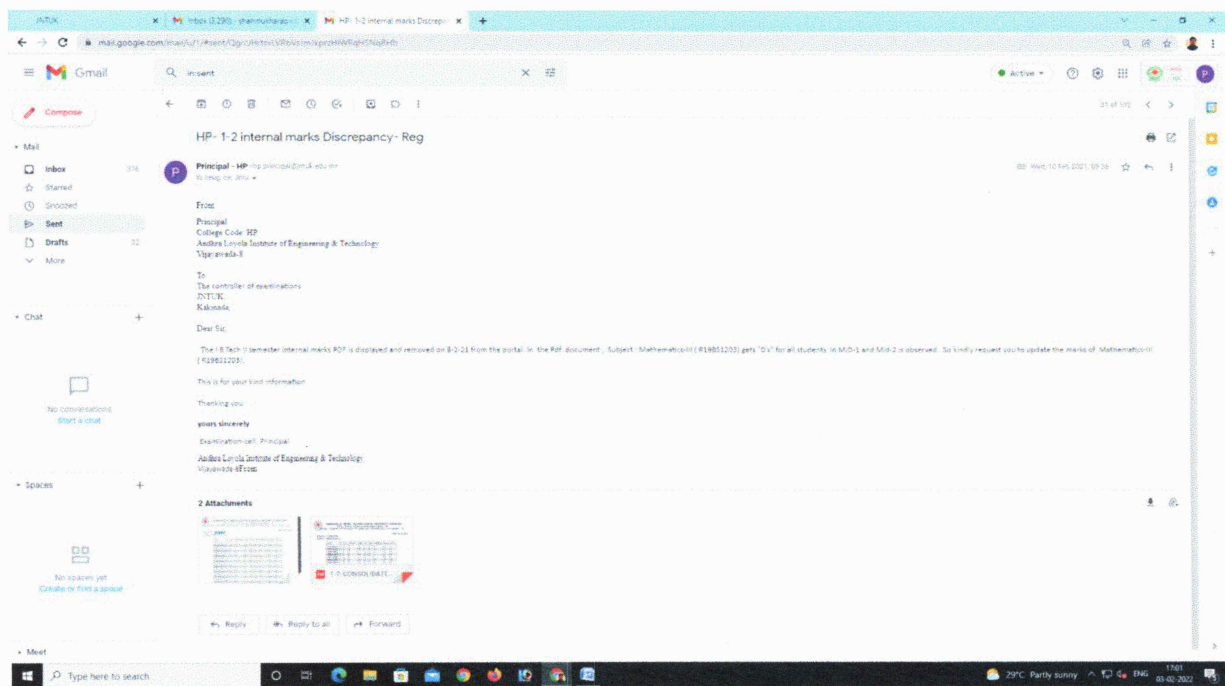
JNTUK
Inbox (3,290) - shanmukharao
HP- 1-2 internal marks Discrepa

mail.google.com/mail/u/1/#sent/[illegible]

Gmail
in:sent
Active

Compose
Mail
Inbox 374
Starred
Snoozed
Sent
Drafts 32
More

Chat
No conversations
Start a chat

Spaces
No spaces yet
Create or find a space

Meet

31 of 102

HP- 1-2 internal marks Discrepancy- Reg

Principal - HP hp.principal@jntuk.edu.in
to ceug, ce, jntu
Wed, 10 Feb 2021, 09:36

From

Principal
College Code: HP
Andhra Loyola Institute of Engineering & Technology
Vijayawada-8

To
The controller of examinations
JNTUK
Kakinada.

Dear Sir,

The I B.Tech II semester internal marks PDF is displayed and removed on 8-2-21 from the portal. In the Pdf document , Subject : Mathematics-III ( R19BS1203) gets "0's" for all students in MID-1 and Mid-2 is observed. So kindly request you to update the marks of Mathematics-III ( R19BS1203).

This is for your kind information

Thanking you

yours sincerely

Examination cell, Principal

Andhra Loyola Institute of Engineering & Technology
Vijayawada-8From

2 Attachments

1-2 CONSOLIDATE

Reply
Reply to all
Forward

Type here to search
29°C Partly sunny
ENG
17:01
03-02-2022